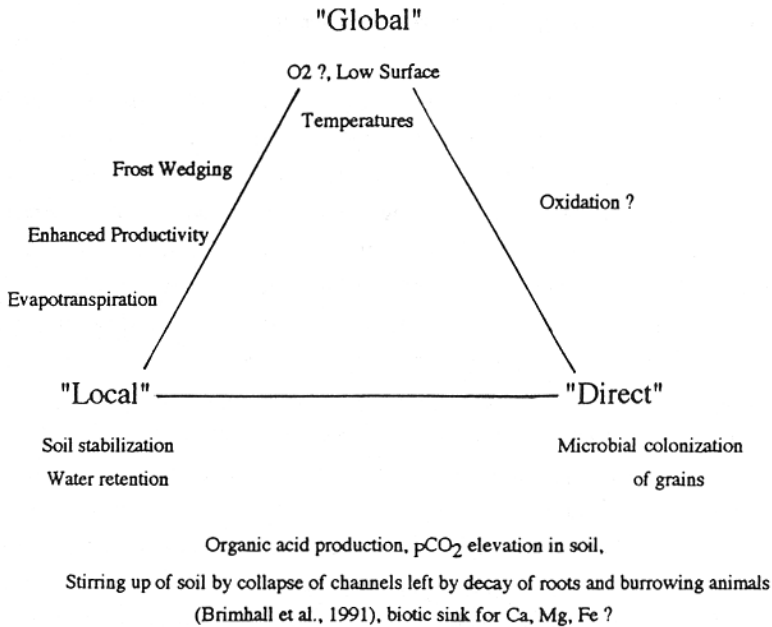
"Global"

O2 ?, Low Surface Temperatures

Frost Wedging

Enhanced Productivity

Evapotranspiration

Oxidation ?

"Local"

"Direct"

Soil stabilization

Water retention

Microbial colonization of grains

Organic acid production, $pCO_2$ elevation in soil, Stirring up of soil by collapse of channels left by decay of roots and burrowing animals (Brimhall et al., 1991), biotic sink for Ca, Mg, Fe ?